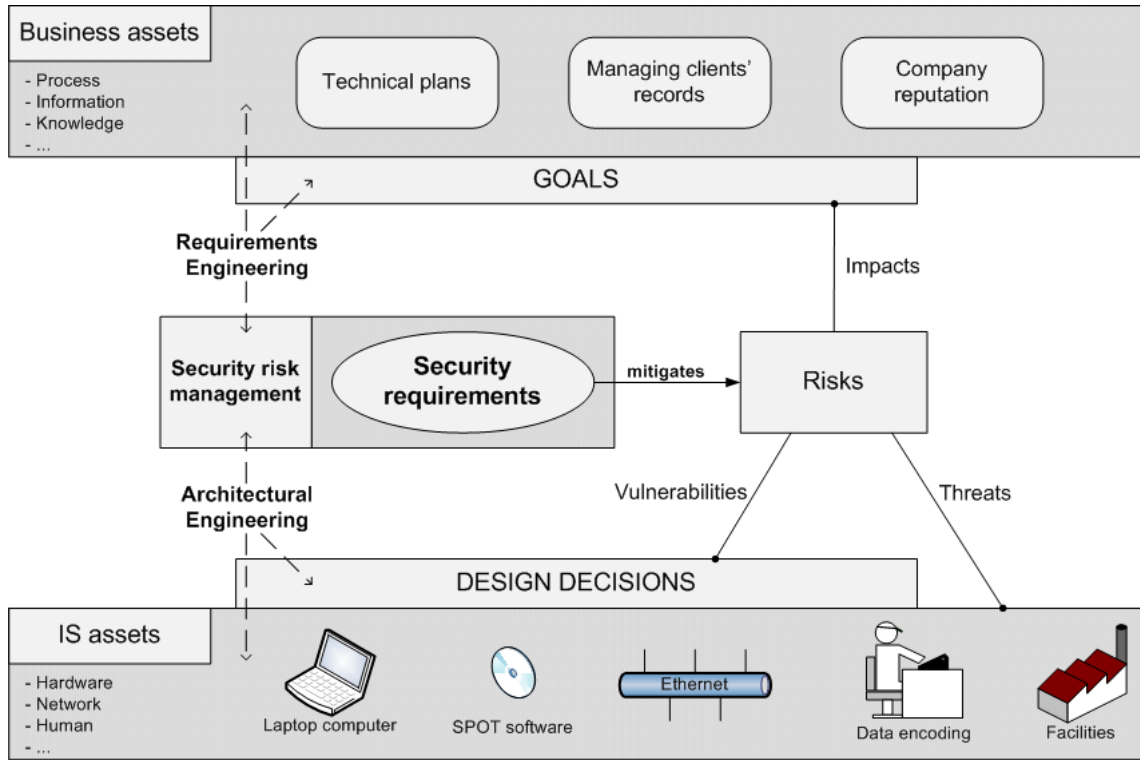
Business assets
- Process
- Information
- Knowledge
- ...

Technical plans

Managing clients' records

Company reputation

GOALS

Requirements Engineering

Impacts

Security risk management

Security requirements

mitigates

Risks

Vulnerabilities

Threats

Architectural Engineering

DESIGN DECISIONS

IS assets
- Hardware
- Network
- Human
- ...

Laptop computer

SPOT software

Ethernet

Data encoding

Facilities